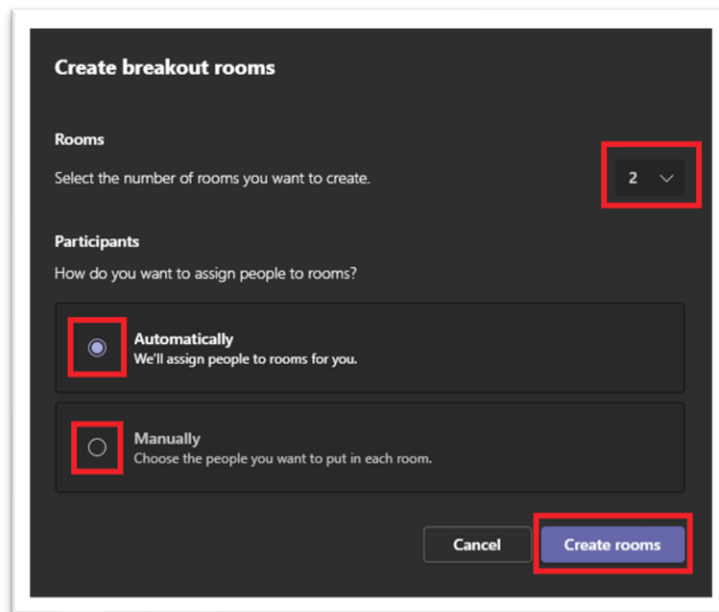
Create breakout rooms

Rooms

Select the number of rooms you want to create.

2

Participants

How do you want to assign people to rooms?

Automatically
We'll assign people to rooms for you.

Manually
Choose the people you want to put in each room.

Cancel

Create rooms